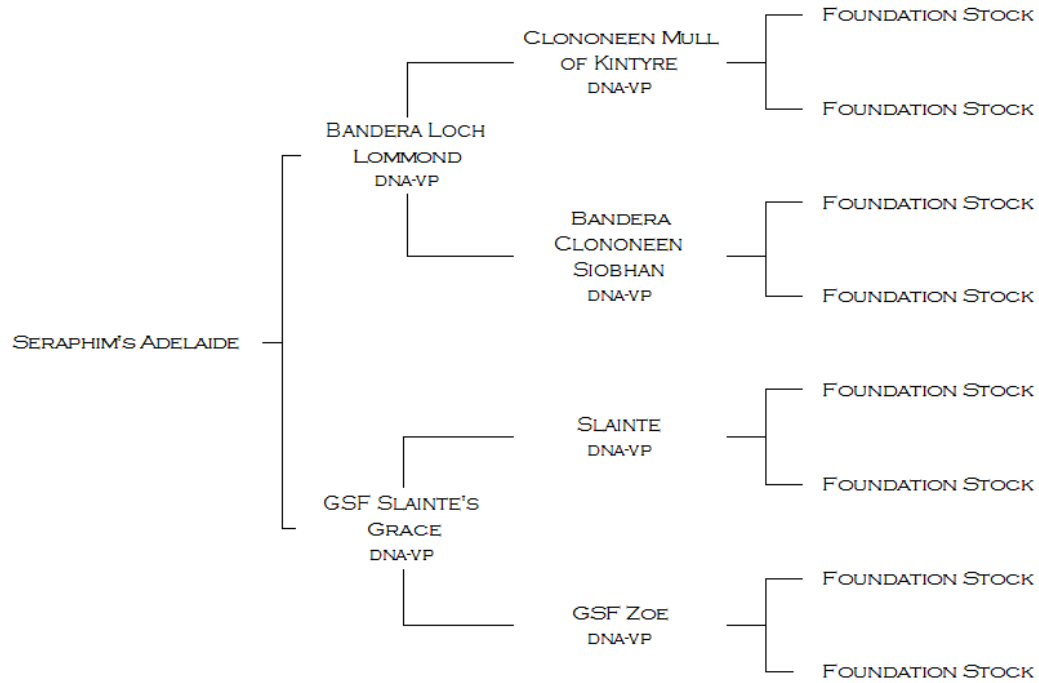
Seraphim's Adelaide

Bandera Loch Lommond
DNA-VP

Clononeen Mull of Kintyre
DNA-VP

Foundation Stock

Foundation Stock

Bandera Clononeen Siobhan
DNA-VP

Foundation Stock

Foundation Stock

GSF Slainte's Grace
DNA-VP

Slainte
DNA-VP

Foundation Stock

Foundation Stock

GSF Zoe
DNA-VP

Foundation Stock

Foundation Stock